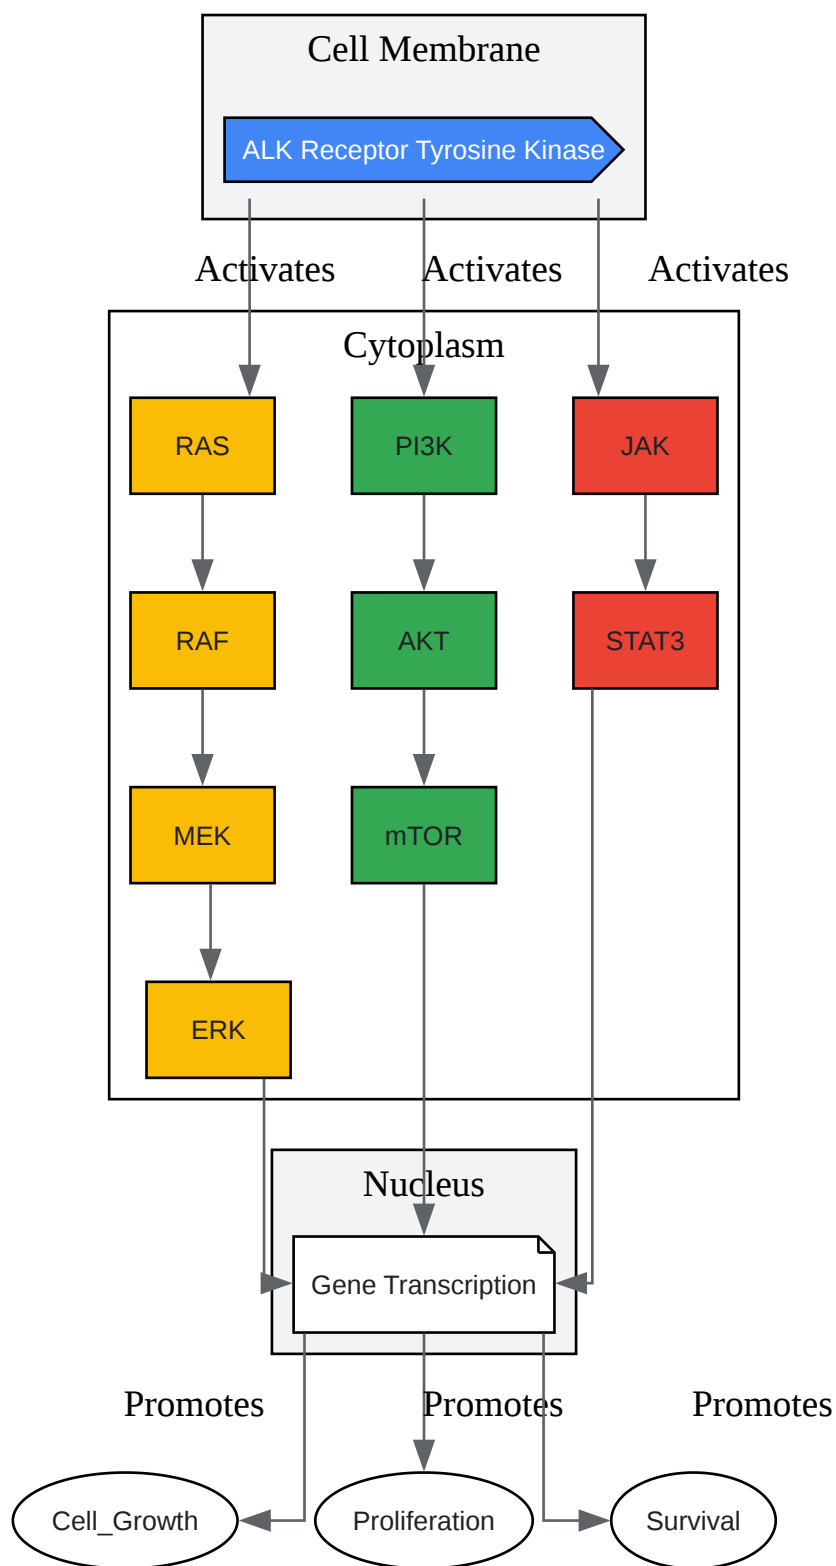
Cell Membrane

ALK Receptor Tyrosine Kinase

Activates

Activates

Activates

Cytoplasm

RAS

PI3K

JAK

RAF

AKT

STAT3

MEK

mTOR

ERK

Nucleus

Gene Transcription

Promotes

Promotes

Promotes

Cell_Growth

Proliferation

Survival